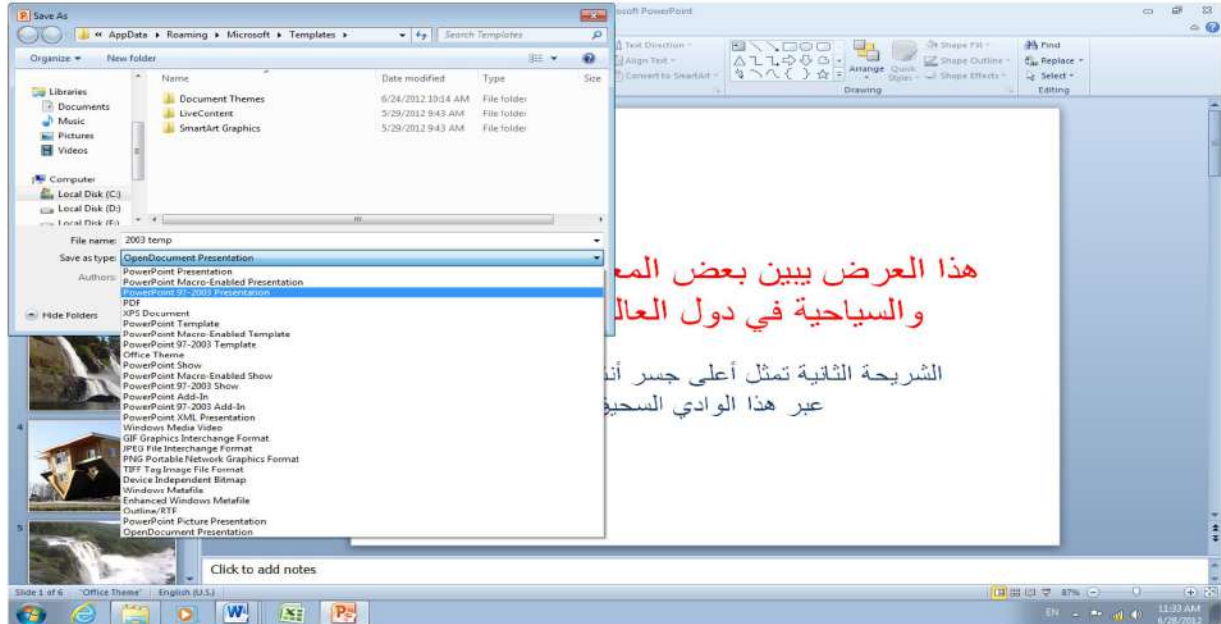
Save As

« AppData ▸ Roaming ▸ Microsoft ▸ Templates ▸

Search Templates

Organize ▾ New folder

Name | Date modified | Type | Size

Libraries
Documents
Music
Pictures
Videos

Computer
Local Disk (C:)
Local Disk (D:)
Local Disk (E:)

Document Themes 6/24/2012 10:14 AM File folder
LiveContent 5/29/2012 9:43 AM File folder
SmartArt Graphics 5/29/2012 9:43 AM File folder

File name: 2003 temp
Save as type: OpenDocument Presentation
Authors:

Hide Folders

PowerPoint Presentation
PowerPoint Macro-Enabled Presentation
PowerPoint 97-2003 Presentation
PDF
XPS Document
PowerPoint Template
PowerPoint Macro-Enabled Template
PowerPoint 97-2003 Template
Office Theme
PowerPoint Show
PowerPoint Macro-Enabled Show
PowerPoint 97-2003 Show
PowerPoint Add-In
PowerPoint 97-2003 Add-In
PowerPoint XML Presentation
Windows Media Video
GIF Graphics Interchange Format
JPEG File Interchange Format
PNG Portable Network Graphics Format
TIFF Tag Image File Format
Device Independent Bitmap
Windows Metafile
Enhanced Windows Metafile
Outline/RTF
PowerPoint Picture Presentation
OpenDocument Presentation

Microsoft PowerPoint

Text Direction ▾
Align Text ▾
Convert to SmartArt ▾

Arrange
Quick Styles ▾
Shape Fill ▾
Shape Outline ▾
Shape Effects ▾
Drawing

Find
Replace ▾
Select ▾
Editing

هذا العرض يبين بعض المع
والسياحية في دول العال

الشريحة الثانية تمثل أعلى جسر أن
عبر هذا الوادي السحيق

4
5

Click to add notes

Slide 1 of 6 "Office Theme" English (U.S.)

87%

EN 11:03 AM 6/28/2012